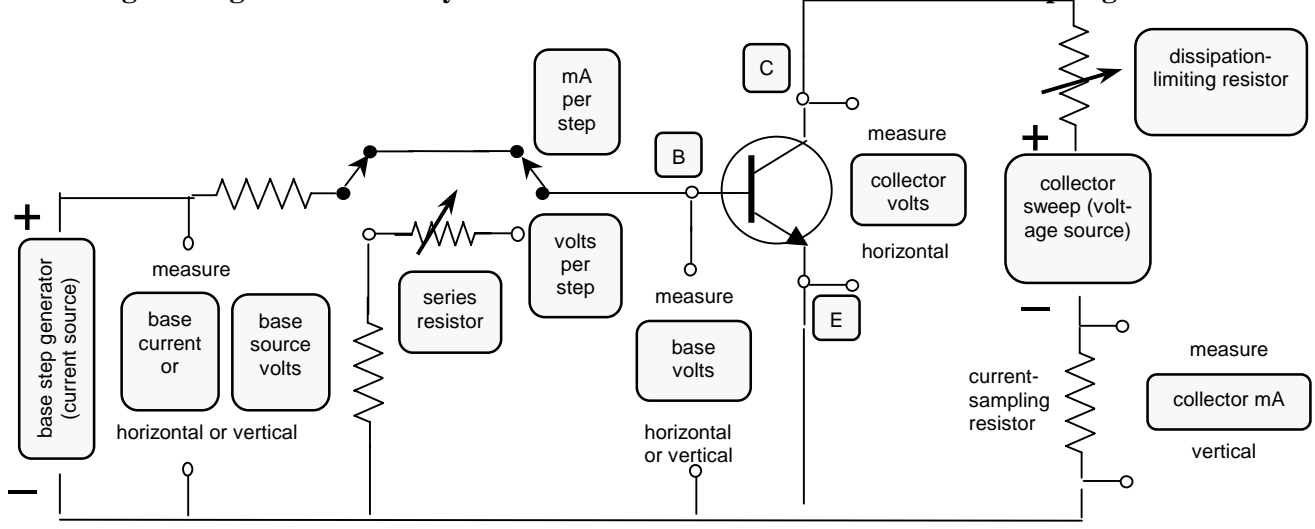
C

dissipation-limiting resistor

mA per step

B

measure

collector volts

horizontal

+

collector sweep (voltage source)

+

base step generator (current source)

measure

base current or

base source volts

series resistor

volts per step

measure

base volts

E

−

measure

current-sampling resistor

collector mA

vertical

horizontal or vertical

horizontal or vertical

−